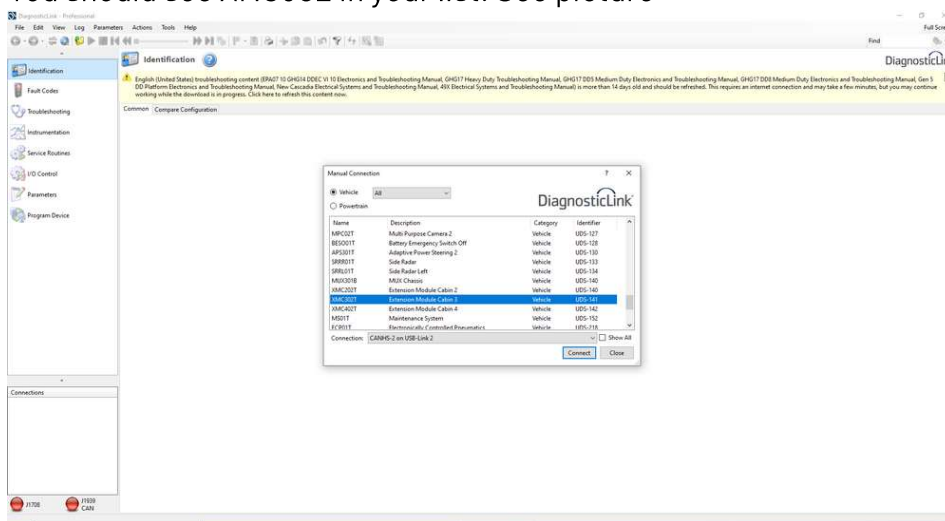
You should see XMC302 in your list. See picture

DiagnosticLink - Professional

File Edit View Log Parameters Actions Tools Help

Find

Full Scre

Identification

DiagnosticLi

Identification

Fault Codes

Troubleshooting

Instrumentation

Service Routines

I/O Control

Parameters

Program Device

English (United States) troubleshooting content (EPA07 10 GHG14 DDEC VI 10 Electronics and Troubleshooting Manual, GHG17 Heavy Duty Troubleshooting Manual, GHG17 DD5 Medium Duty Electronics and Troubleshooting Manual, GHG17 DD8 Medium Duty Electronics and Troubleshooting Manual, Gen 5 DD Platform Electronics and Troubleshooting Manual, New Cascadia Electrical Systems and Troubleshooting Manual, 49X Electrical Systems and Troubleshooting Manual) is more than 14 days old and should be refreshed. This requires an internet connection and may take a few minutes, but you may continue working while the download is in progress. Click here to refresh this content now.

Common Compare Configuration

Manual Connection

Vehicle All

Powertrain

DiagnosticLink

| Name | Description | Category | Identifier |
|---|---|---|---|
| MPC02T | Multi Purpose Camera 2 | Vehicle | UDS-127 |
| BES001T | Battery Emergency Switch Off | Vehicle | UDS-128 |
| APS301T | Adaptive Power Steering 2 | Vehicle | UDS-130 |
| SRR01T | Side Radar | Vehicle | UDS-133 |
| SRRL01T | Side Radar Left | Vehicle | UDS-134 |
| MUX301B | MUX Chassis | Vehicle | UDS-140 |
| XMC202T | Extension Module Cabin 2 | Vehicle | UDS-140 |
| XMC302T | Extension Module Cabin 3 | Vehicle | UDS-141 |
| XMC402T | Extension Module Cabin 4 | Vehicle | UDS-142 |
| MS01T | Maintenance System | Vehicle | UDS-152 |
| ECP01T | Electronically Controlled Pneumatics | Vehicle | UDS-218 |

Connection: CANHS-2 on USB-Link 2

Show All

Connect Close

Connections

J1708

J1939 CAN